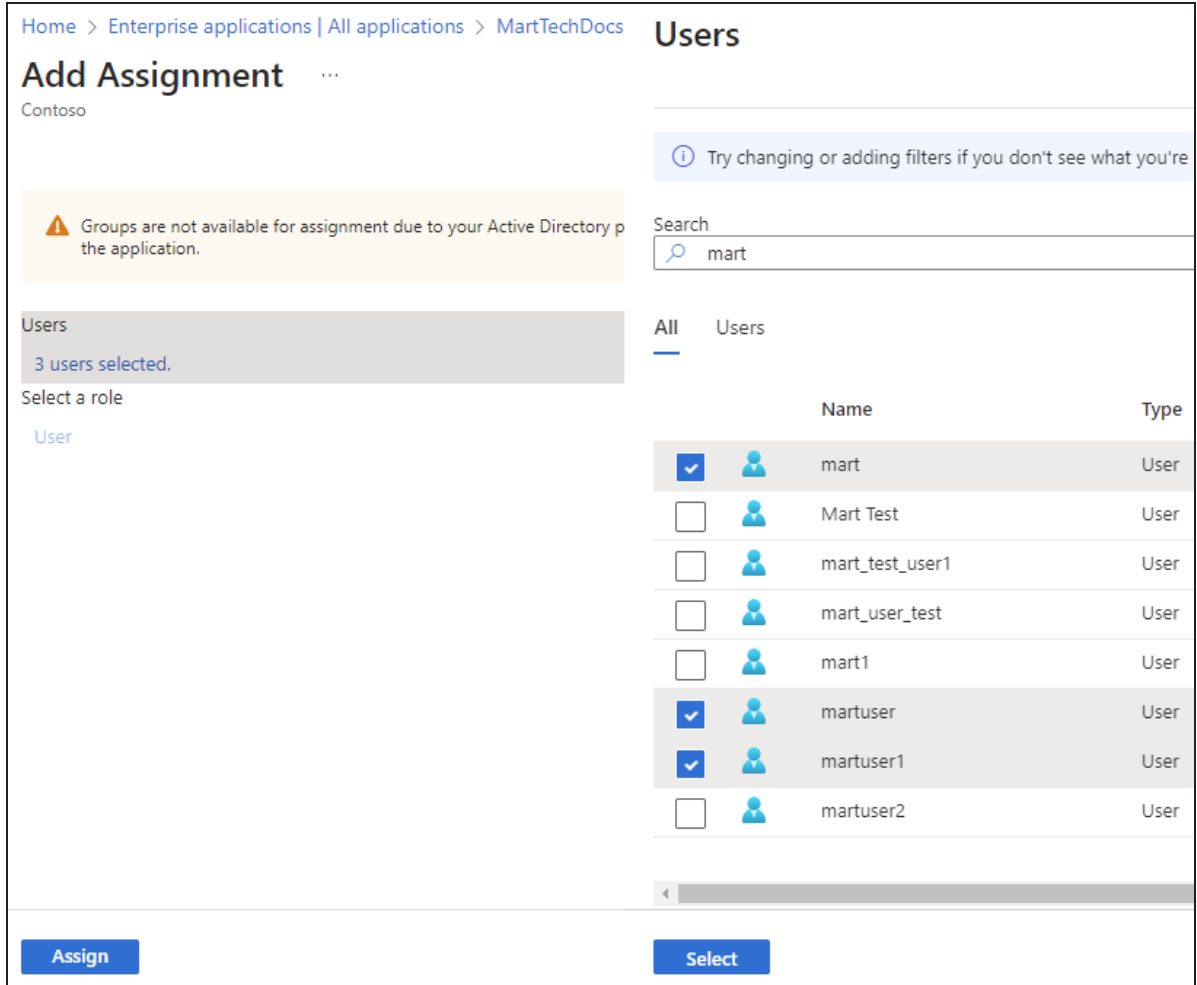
Home > Enterprise applications | All applications > MartTechDocs

Add Assignment ···

Contoso

Groups are not available for assignment due to your Active Directory p the application.

Users

3 users selected.

Select a role

User

Assign

Users

Try changing or adding filters if you don't see what you're

Search

mart

All Users

| | Name | Type |
|---|---|---|
| ☑ | mart | User |
| ☐ | Mart Test | User |
| ☐ | mart_test_user1 | User |
| ☐ | mart_user_test | User |
| ☐ | mart1 | User |
| ☑ | martuser | User |
| ☑ | martuser1 | User |
| ☐ | martuser2 | User |

Select